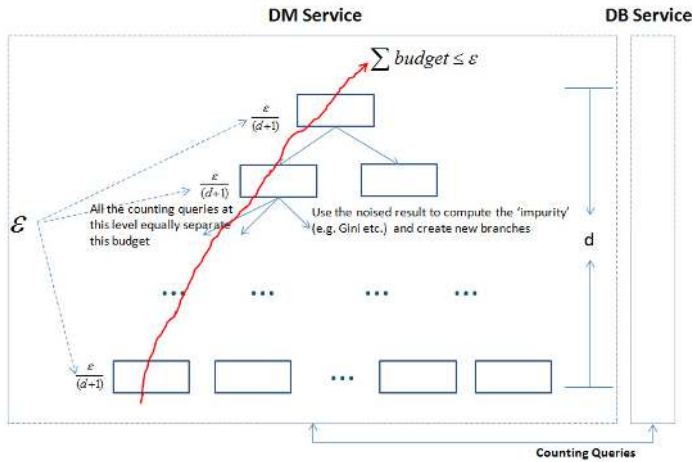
DM Service

DB Service

$\sum budget \leq \varepsilon$

$\frac{\varepsilon}{(d+1)}$

$\frac{\varepsilon}{(d+1)}$

$\varepsilon$

All the counting queries at this level equally separate this budget

Use the noised result to compute the 'impurity' (e.g. Gini etc.) and create new branches

d

...

...

...

...

$\frac{\varepsilon}{(d+1)}$

...

Counting Queries